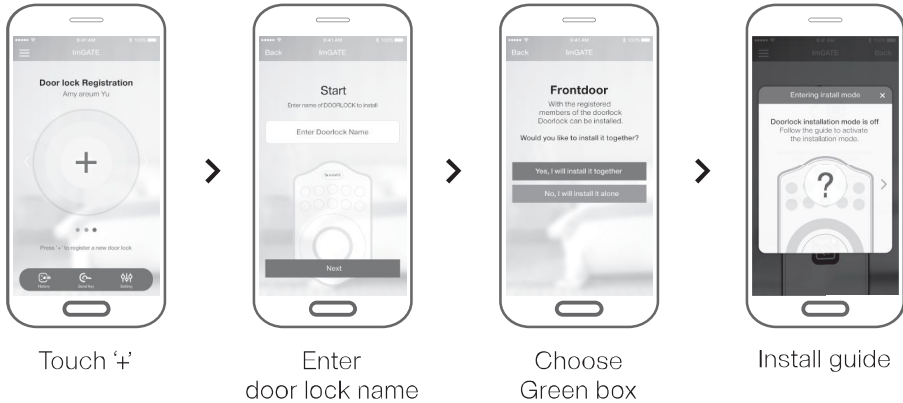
ImGATE

Door lock Registration
Amy areum Yu

+

Press '+' to register a new door lock

History
Send Key
Setting

Touch '+'

Back
ImGATE

Start
Enter name of DOORLOCK to install

Enter Doorlock Name

Next

Enter door lock name

Back
ImGATE

Frontdoor
With the registered members of the doorlock Doorlock can be installed.

Would you like to install it together?

Yes, I will install it together

No, I will install it alone

Choose Green box

ImGATE
Back

Entering install mode
×

Doorlock installation mode is off
Follow the guide to activate the installation mode.

?

Install guide